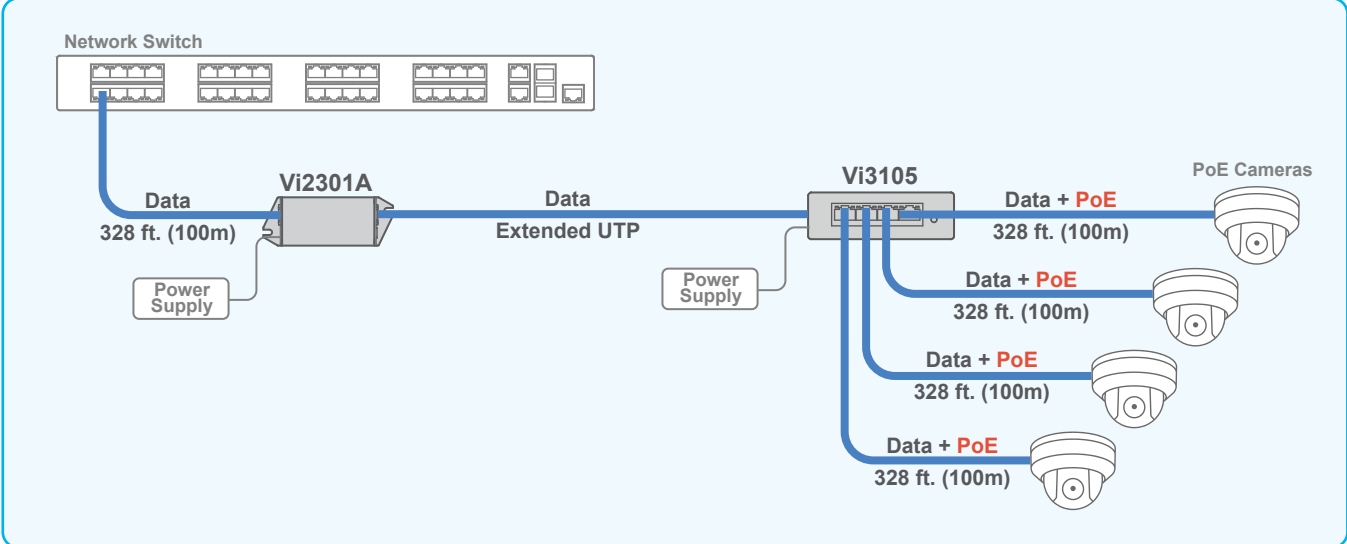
Network Switch

Data
328 ft. (100m)

Vi2301A

Power Supply

Data
Extended UTP

Vi3105

Power Supply

PoE Cameras

Data + PoE
328 ft. (100m)

Data + PoE
328 ft. (100m)

Data + PoE
328 ft. (100m)

Data + PoE
328 ft. (100m)